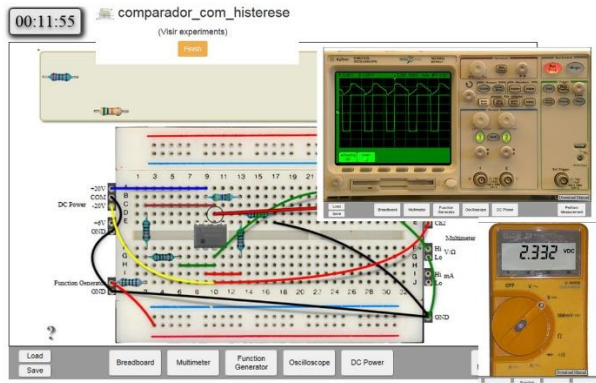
00:11:55

comparador_com_histerese

(Visir experiments)

Finish

+20V
COM
-20V
DC Power
+6V
GND

1 3 5 7 9 11 13 15 17

A
B
C
D
E

F
G
H
I
J

Function Generator
GND

2 4 6 8 10 12 14 16 18 20 22 24 26 28 30 32

Ch2

Hi V/Ω
Lo
Multimeter
Hi mA
Lo

GND

?

Load
Save

Breadboard
Multimeter
Function Generator
Oscilloscope
DC Power

Load
Save
Breadboard
Multimeter
Function Generator
Oscilloscope
DC Power
Perform Measurement

2.332 VDC

OFF